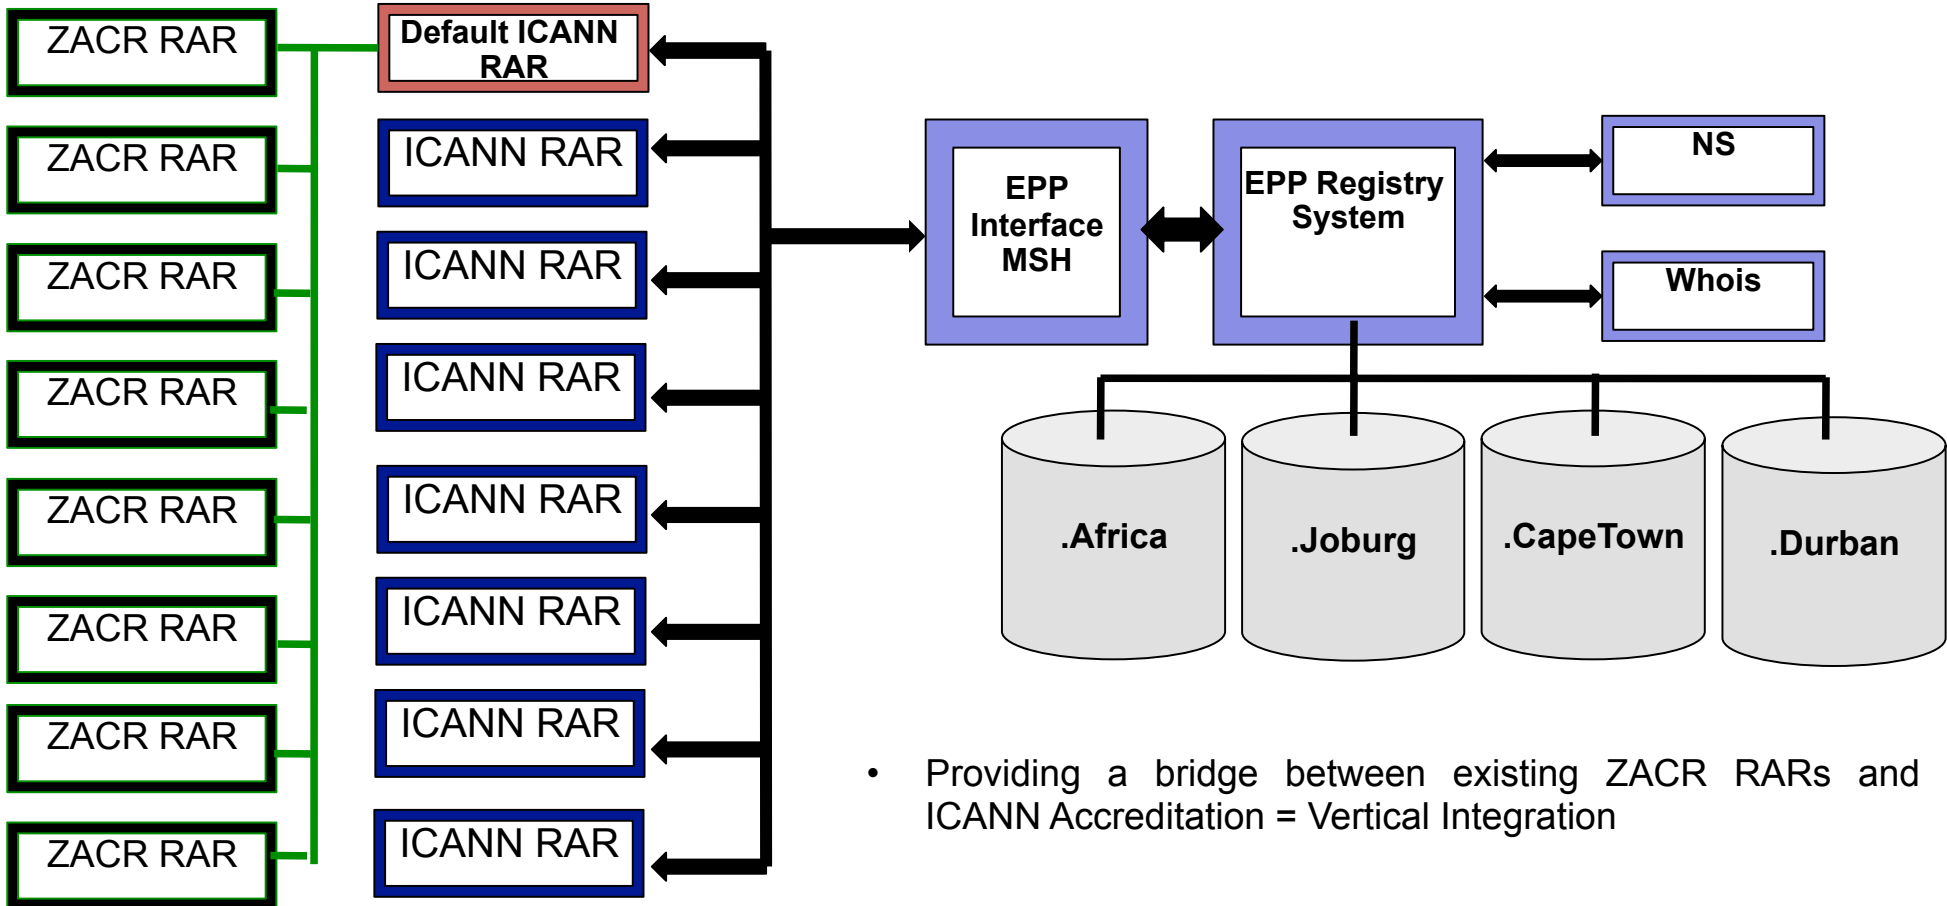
ZACR RAR

ZACR RAR

ZACR RAR

ZACR RAR

ZACR RAR

ZACR RAR

ZACR RAR

ZACR RAR

Default ICANN RAR

ICANN RAR

ICANN RAR

ICANN RAR

ICANN RAR

ICANN RAR

ICANN RAR

ICANN RAR

EPP Interface MSH

EPP Registry System

NS

Whois

.Africa

.Joburg

.CapeTown

.Durban

• Providing a bridge between existing ZACR RARs and ICANN Accreditation = Vertical Integration